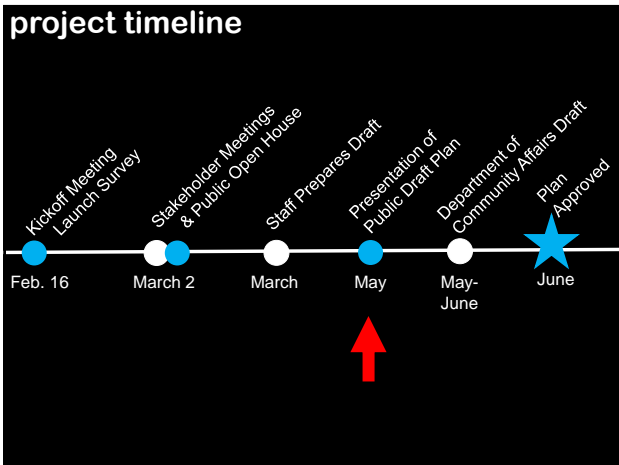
project timeline

Kickoff Meeting
Launch Survey

Stakeholder Meetings
& Public Open House

Staff Prepares Draft

Presentation of
Public Draft Plan

Department of
Community Affairs Draft

Plan
Approved

Feb. 16

March 2

March

May

May-
June

June